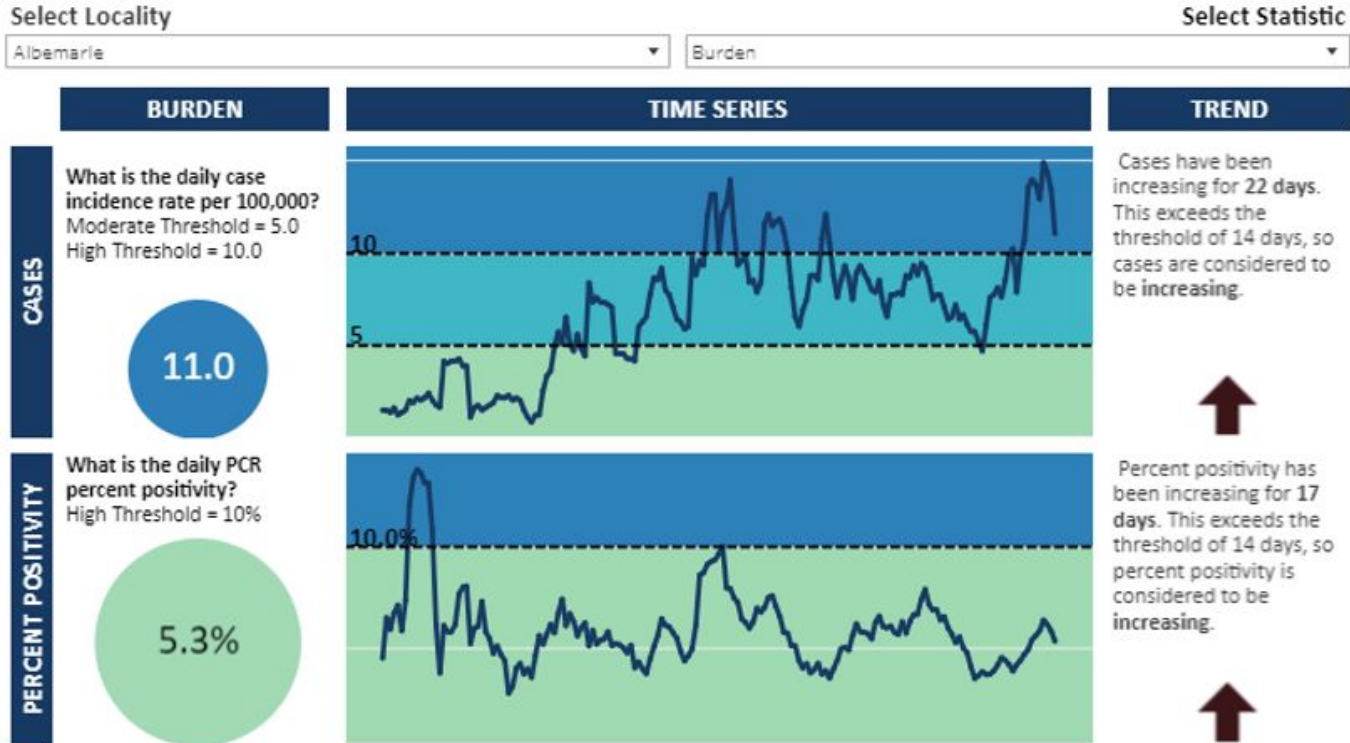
Select Locality

Albemarle ▾

Select Statistic

Burden ▾

BURDEN

TIME SERIES

TREND

CASES

What is the daily case incidence rate per 100,000?
Moderate Threshold = 5.0
High Threshold = 10.0

11.0

10

5

Cases have been increasing for **22 days**. This exceeds the threshold of 14 days, so cases are considered to be **increasing**.

PERCENT POSITIVITY

What is the daily PCR percent positivity?
High Threshold = 10%

5.3%

10.0%

Percent positivity has been increasing for **17 days**. This exceeds the threshold of 14 days, so percent positivity is considered to be **increasing**.